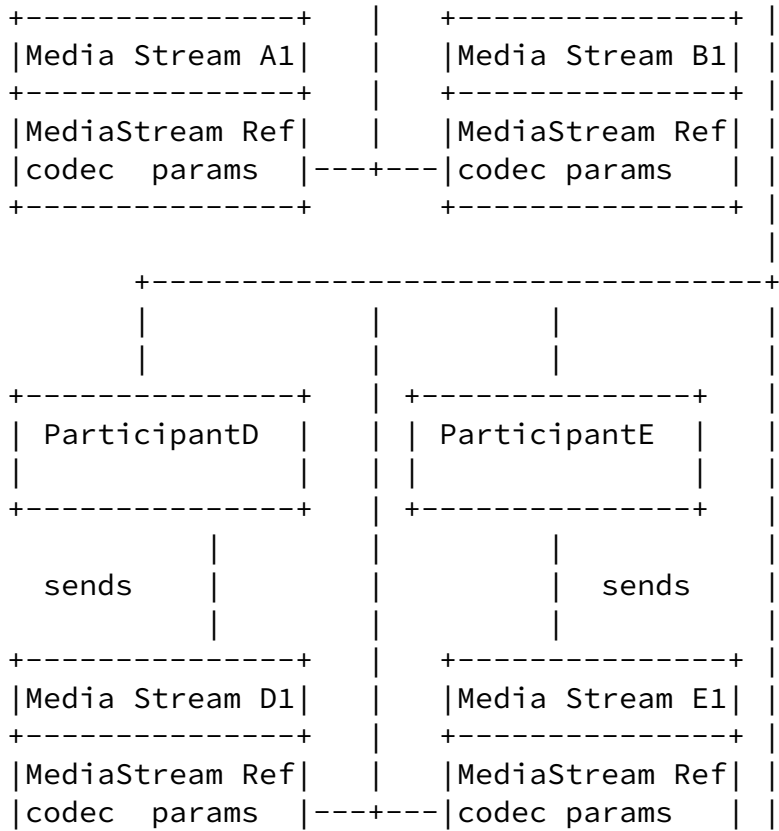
+---------------+    |    +---------------+ |
|Media Stream A1|    |    |Media Stream B1| |
+---------------+    |    +---------------+ |
|MediaStream Ref|    |    |MediaStream Ref| |
|codec  params  |---+---|codec params   | |
+---------------+         +---------------+ |
                                            |
      +-------------------------------------+
      |              |           |          |
      |              |           |          |
+---------------+    | +---------------+    |
| ParticipantD  |    | | ParticipantE  |    |
|               |    | |               |    |
+---------------+    | +---------------+    |
           |         |           |          |
  sends    |         |           |  sends   |
           |         |           |          |
+---------------+    |    +---------------+ |
|Media Stream D1|    |    |Media Stream E1| |
+---------------+    |    +---------------+ |
|MediaStream Ref|    |    |MediaStream Ref| |
|codec  params  |---+---|codec params   | |